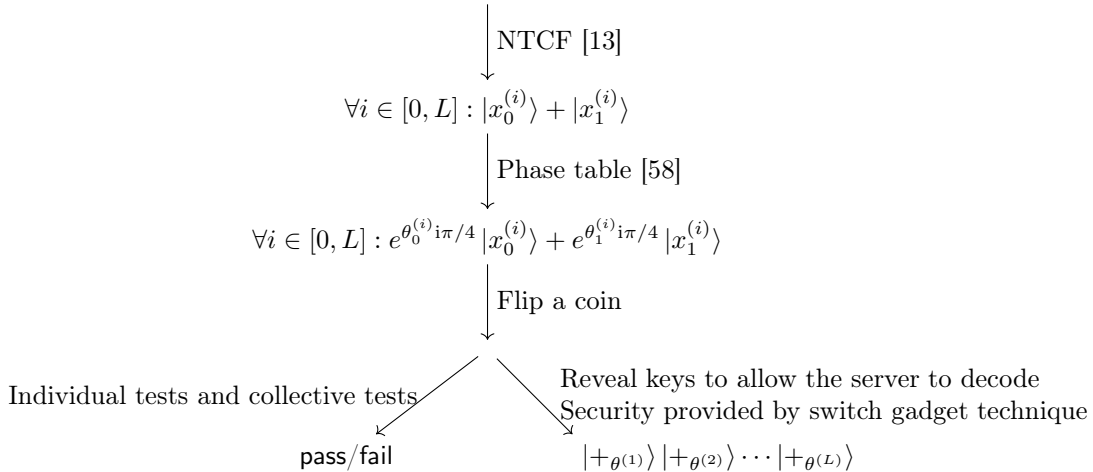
NTCF [13]

$\forall i \in [0, L] : |x_0^{(i)}\rangle + |x_1^{(i)}\rangle$

Phase table [58]

$\forall i \in [0, L] : e^{\theta_0^{(i)} \mathrm{i}\pi/4} |x_0^{(i)}\rangle + e^{\theta_1^{(i)} \mathrm{i}\pi/4} |x_1^{(i)}\rangle$

Flip a coin

Individual tests and collective tests

Reveal keys to allow the server to decode
Security provided by switch gadget technique

pass/fail

$|+_{\theta^{(1)}}\rangle |+_{\theta^{(2)}}\rangle \cdots |+_{\theta^{(L)}}\rangle$